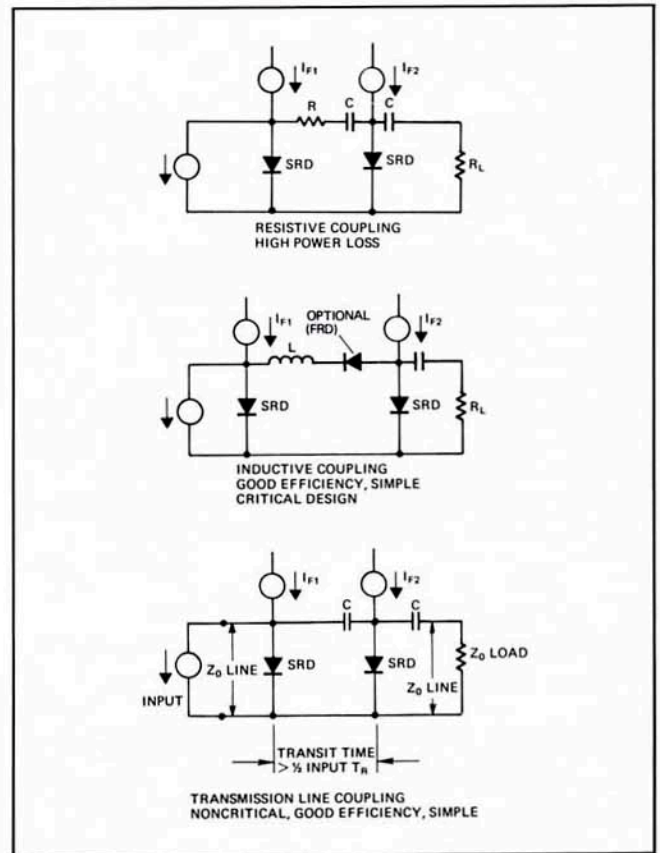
$I_{F1}$
$I_{F2}$
R
C
C
SRD
SRD
$R_L$
RESISTIVE COUPLING
HIGH POWER LOSS

$I_{F1}$
OPTIONAL (FRD)
$I_{F2}$
L
SRD
SRD
$R_L$
INDUCTIVE COUPLING
GOOD EFFICIENCY, SIMPLE
CRITICAL DESIGN

$I_{F1}$
$I_{F2}$
C
C
$Z_0$ LINE
SRD
SRD
$Z_0$ LOAD
INPUT
$Z_0$ LINE
TRANSIT TIME
> ½ INPUT $T_R$
TRANSMISSION LINE COUPLING
NONCRITICAL, GOOD EFFICIENCY, SIMPLE